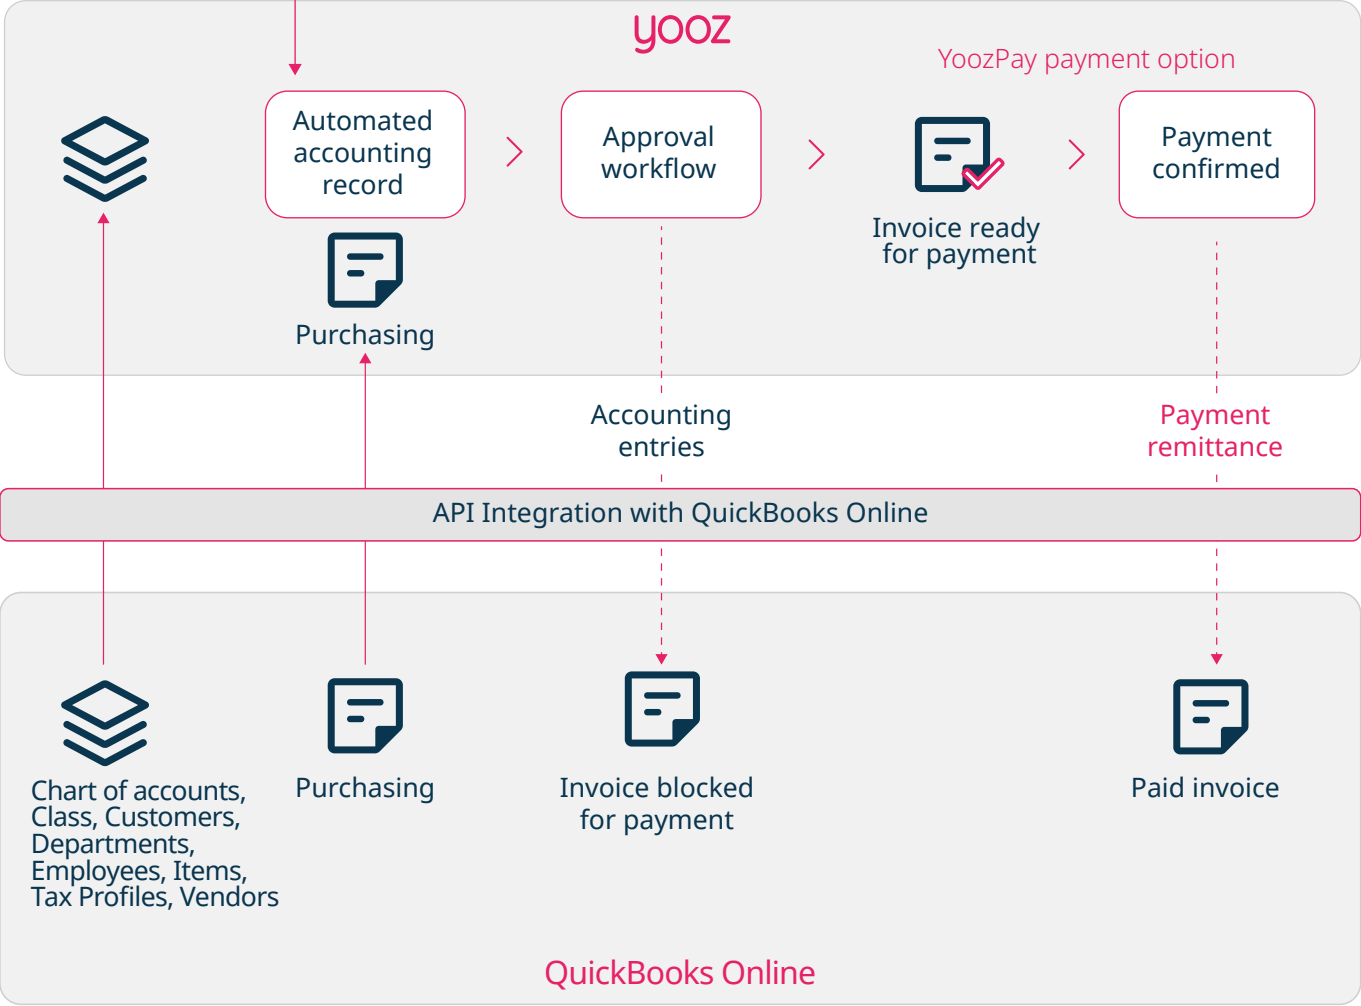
yooz

YoozPay payment option

Automated accounting record

Approval workflow

Invoice ready for payment

Payment confirmed

Purchasing

Accounting entries

Payment remittance

API Integration with QuickBooks Online

Chart of accounts, Class, Customers, Departments, Employees, Items, Tax Profiles, Vendors

Purchasing

Invoice blocked for payment

Paid invoice

QuickBooks Online